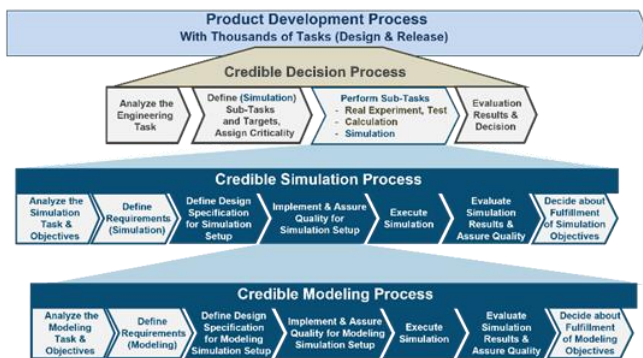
Product Development Process
With Thousands of Tasks (Design & Release)

Credible Decision Process

Analyze the Engineering Task

Define (Simulation) Sub-Tasks and Targets, Assign Criticality

Perform Sub-Tasks
- Real Experiment, Test
- Calculation
- Simulation

Evaluation Results & Decision

Credible Simulation Process

Analyze the Simulation Task & Objectives

Define Requirements (Simulation)

Define Design Specification for Simulation Setup

Implement & Assure Quality for Simulation Setup

Execute Simulation

Evaluate Simulation Results & Assure Quality

Decide about Fulfillment of Simulation Objectives

Credible Modeling Process

Analyze the Modeling Task & Objectives

Define Requirements (Modeling)

Define Design Specification for Modeling Simulation Setup

Implement & Assure Quality for Modeling Simulation Setup

Execute Simulation

Evaluate Simulation Results & Assure Quality

Decide about Fulfillment of Modeling Objectives